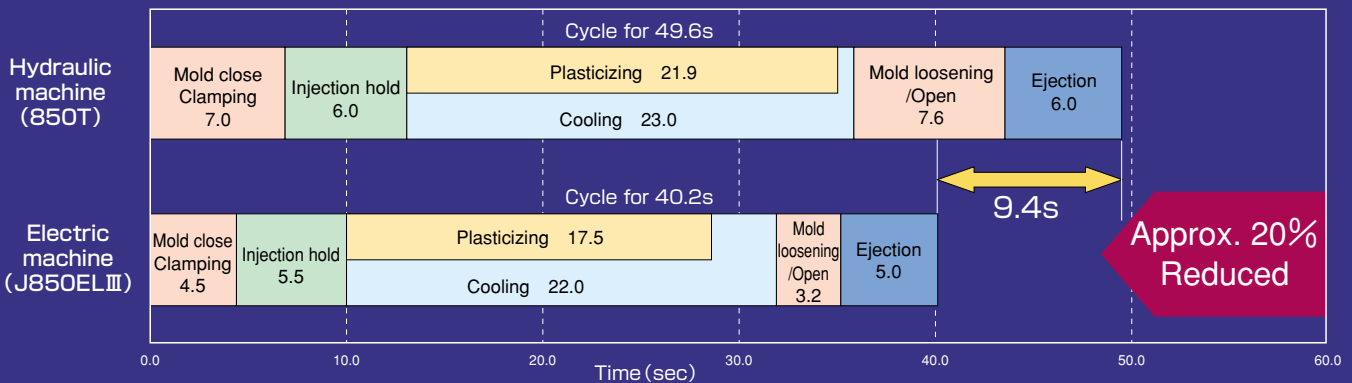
Hydraulic machine (850T)

Cycle for 49.6s

Mold close Clamping 7.0

Injection hold 6.0

Plasticizing 21.9

Cooling 23.0

Mold loosening /Open 7.6

Ejection 6.0

9.4s

Electric machine (J850ELⅢ)

Cycle for 40.2s

Mold close Clamping 4.5

Injection hold 5.5

Plasticizing 17.5

Cooling 22.0

Mold loosening /Open 3.2

Ejection 5.0

Approx. 20% Reduced

0.0 10.0 20.0 30.0 40.0 50.0 60.0

Time (sec)